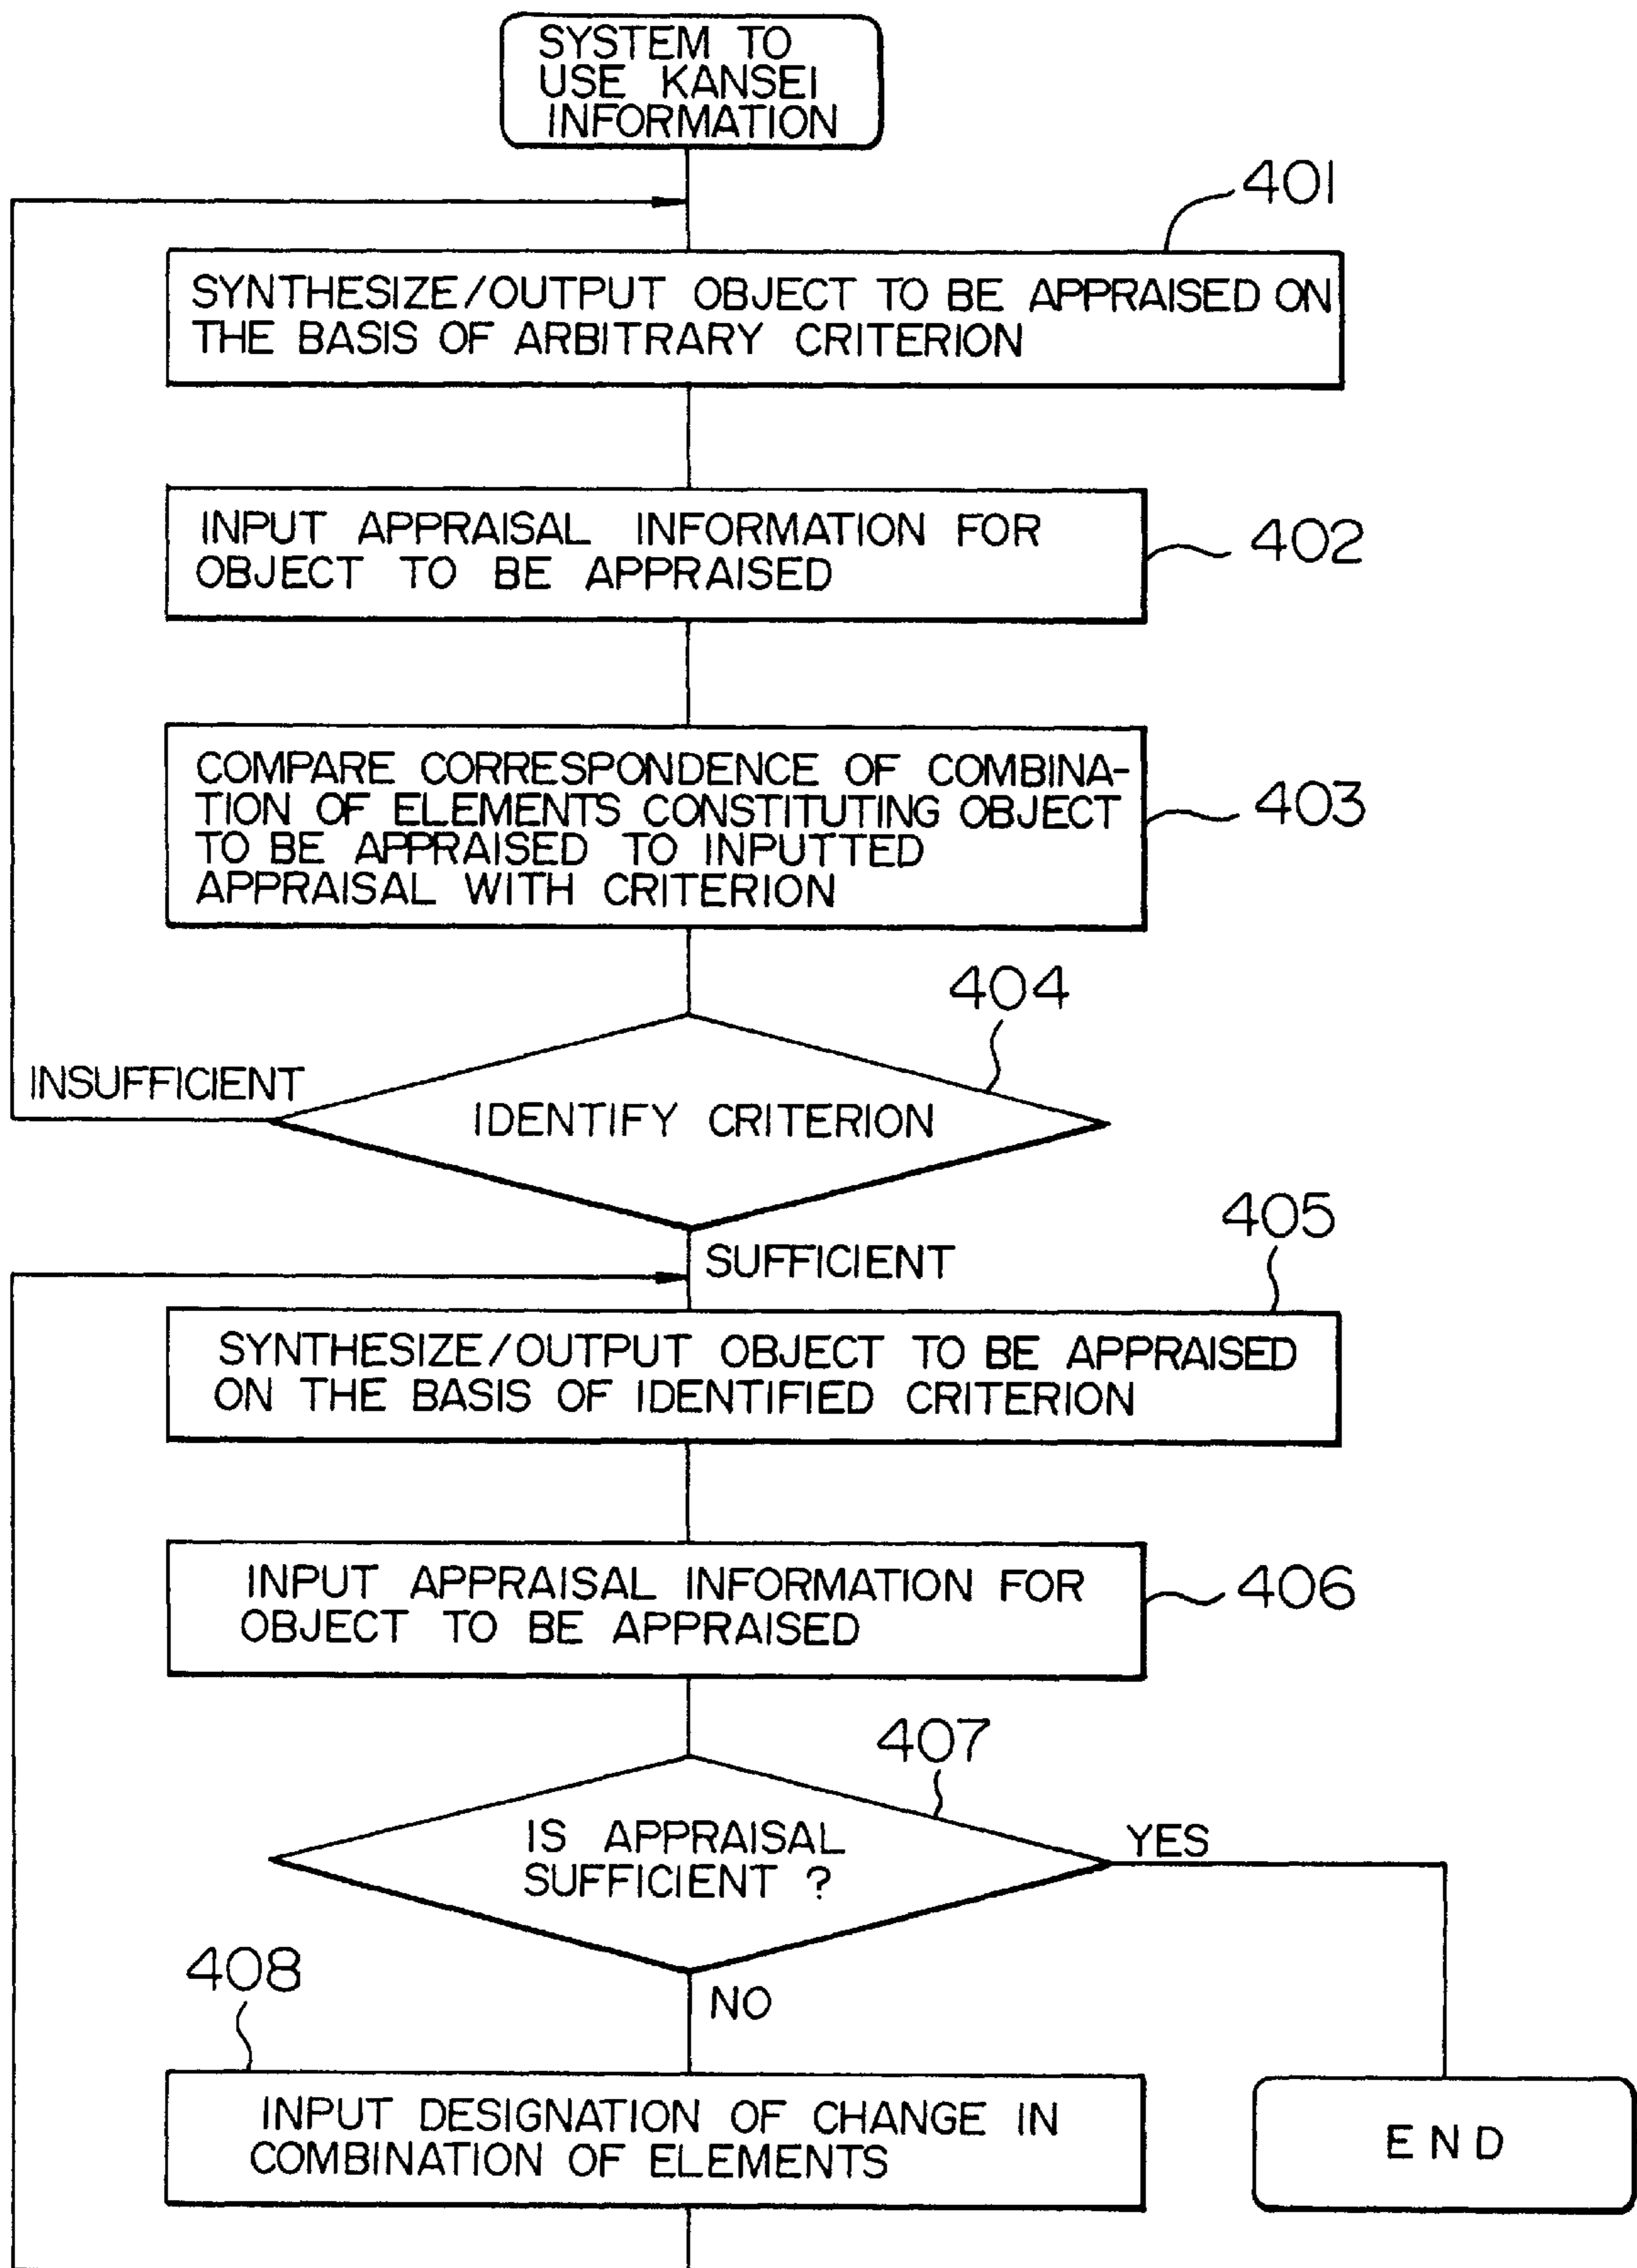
SYSTEM TO USE KANSEI INFORMATION

401

SYNTHESIZE/OUTPUT OBJECT TO BE APPRAISED ON THE BASIS OF ARBITRARY CRITERION

INPUT APPRAISAL INFORMATION FOR OBJECT TO BE APPRAISED

402

COMPARE CORRESPONDENCE OF COMBINATION OF ELEMENTS CONSTITUTING OBJECT TO BE APPRAISED TO INPUTTED APPRAISAL WITH CRITERION

403

404

INSUFFICIENT

IDENTIFY CRITERION

405

SUFFICIENT

SYNTHESIZE/OUTPUT OBJECT TO BE APPRAISED ON THE BASIS OF IDENTIFIED CRITERION

INPUT APPRAISAL INFORMATION FOR OBJECT TO BE APPRAISED

406

407

IS APPRAISAL SUFFICIENT ?

YES

408

NO

INPUT DESIGNATION OF CHANGE IN COMBINATION OF ELEMENTS

END